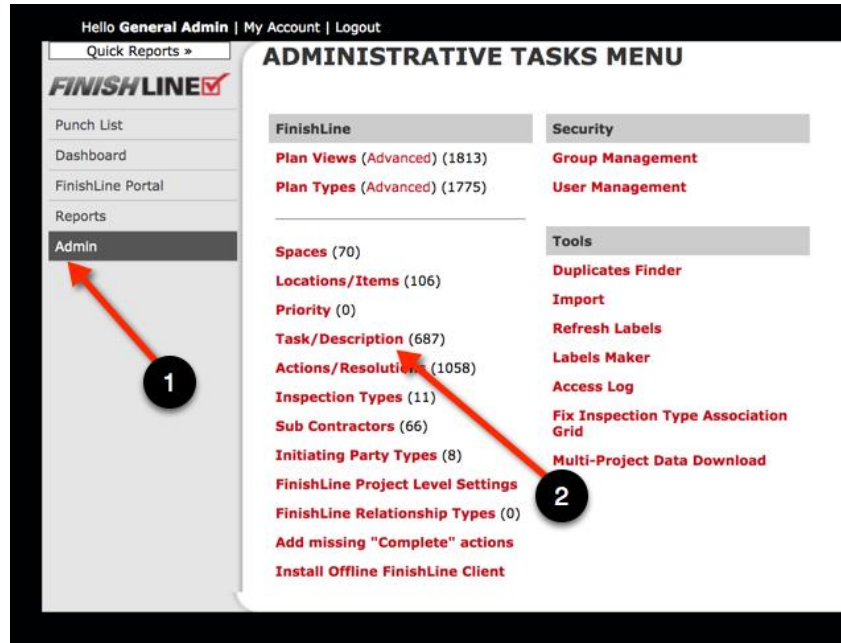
Hello **General Admin** | My Account | Logout

Quick Reports »

FINISHLINE

Punch List
Dashboard
FinishLine Portal
Reports
Admin

ADMINISTRATIVE TASKS MENU

FinishLine

Plan Views (Advanced) (1813)
Plan Types (Advanced) (1775)

Spaces (70)
Locations/Items (106)
Priority (0)
Task/Description (687)
Actions/Resoluti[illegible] (1058)
Inspection Types (11)
Sub Contractors (66)
Initiating Party Types (8)
FinishLine Project Level Settings
FinishLine Relationship Types (0)
Add missing "Complete" actions
Install Offline FinishLine Client

Security

Group Management
User Management

Tools

Duplicates Finder
Import
Refresh Labels
Labels Maker
Access Log
Fix Inspection Type Association Grid
Multi-Project Data Download

1

2